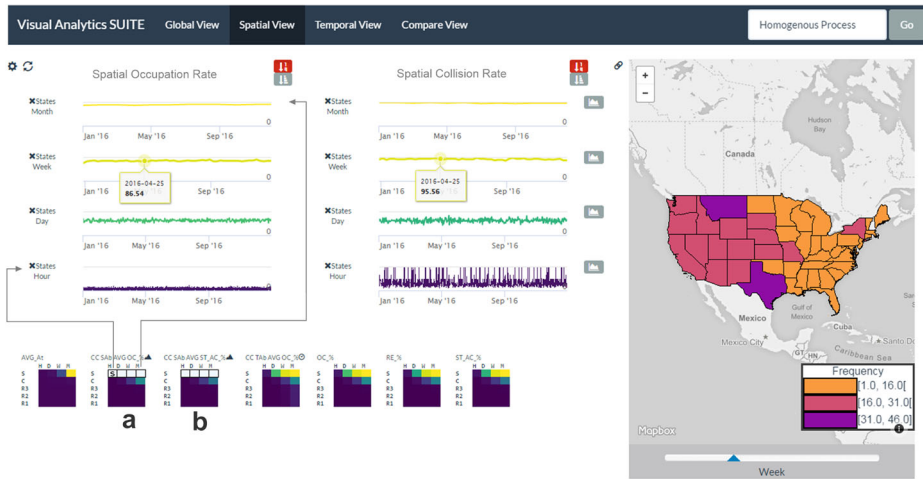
Visual Analytics SUITE Global View Spatial View Temporal View Compare View

Homogenous Process Go

Spatial Occupation Rate

Spatial Collision Rate

✖States Month
0
Jan '16 May '16 Sep '16

✖States Month
0
Jan '16 May '16 Sep '16

✖States Week
2016-04-25
86.54
0
Jan '16 Sep '16

✖States Week
2016-04-25
95.56
0
Jan '16 Sep '16

✖States Day
0
Jan '16 May '16 Sep '16

✖States Day
0
Jan '16 May '16 Sep '16

✖States Hour
0
Jan '16 May '16 Sep '16

✖States Hour
0
Jan '16 May '16 Sep '16

AVG_At
H D W M
S
C
R3
R2
R1

CC SAb AVG OC_%
H D W M
S
C
R3
R2
R1

CC SAb AVG ST_AC_%
H D W M
S
C
R3
R2
R1

CC TAb AVG OC_%
H D W M
S
C
R3
R2
R1

OC_%
H D W M
S
C
R3
R2
R1

RE_%
H D W M
S
C
R3
R2
R1

ST_AC_%
H D W M
S
C
R3
R2
R1

a
b

+
−
Hudson Bay
Canada
Gulf of Mexico
Mexico
Mexico City
Cuba
Caribbean Sea
Mapbox

Frequency
[1.0, 16.0[
[16.0, 31.0[
[31.0, 46.0[

Week